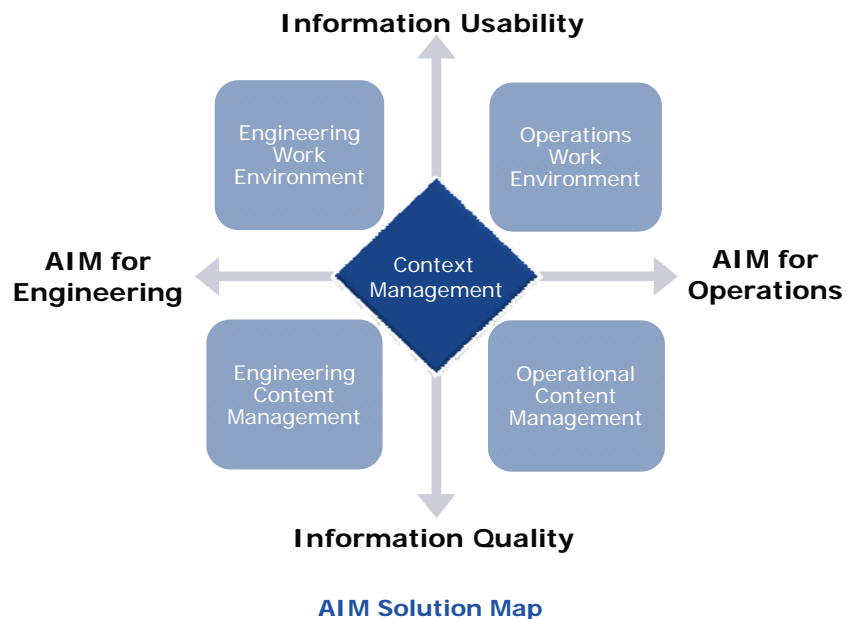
Information Usability

Engineering Work Environment

Operations Work Environment

AIM for Engineering

Context Management

AIM for Operations

Engineering Content Management

Operational Content Management

Information Quality

AIM Solution Map